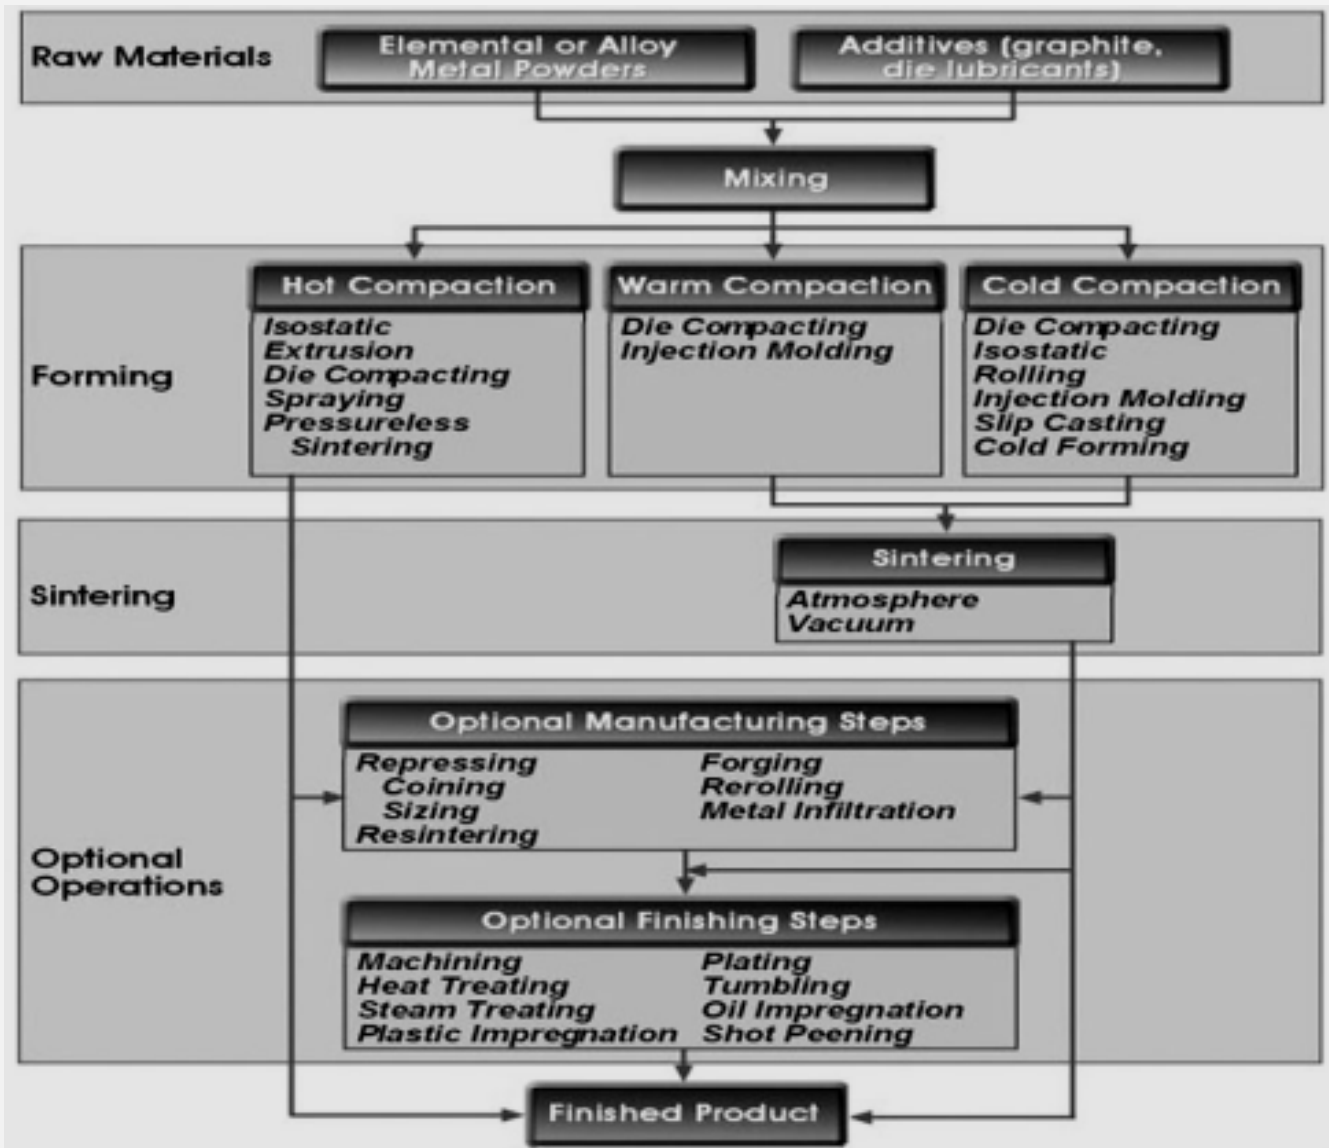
Raw Materials

Elemental or Alloy Metal Powders

Additives (graphite, die lubricants)

Mixing

Forming

Hot Compaction
Isostatic
Extrusion
Die Compacting
Spraying
Pressureless Sintering

Warm Compaction
Die Compacting
Injection Molding

Cold Compaction
Die Compacting
Isostatic
Rolling
Injection Molding
Slip Casting
Cold Forming

Sintering

Sintering
Atmosphere
Vacuum

Optional Operations

Optional Manufacturing Steps
Repressing
Coining
Sizing
Resintering
Forging
Rerolling
Metal Infiltration

Optional Finishing Steps
Machining
Heat Treating
Steam Treating
Plastic Impregnation
Plating
Tumbling
Oil Impregnation
Shot Peening

Finished Product